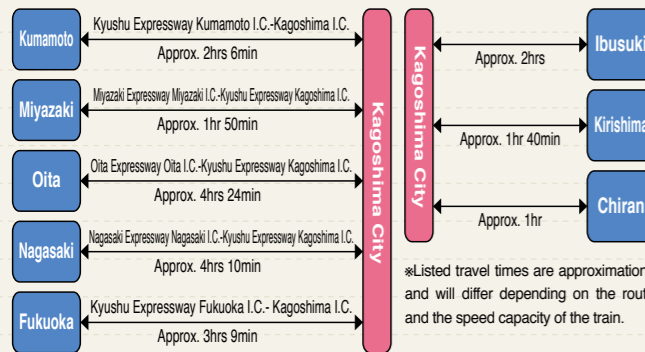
Kumamoto

Kyushu Expressway Kumamoto I.C.-Kagoshima I.C.

Approx. 2hrs 6min

Miyazaki

Miyazaki Expressway Miyazaki I.C.-Kyushu Expressway Kagoshima I.C.

Approx. 1hr 50min

Oita

Oita Expressway Oita I.C.-Kyushu Expressway Kagoshima I.C.

Approx. 4hrs 24min

Nagasaki

Nagasaki Expressway Nagasaki I.C.-Kyushu Expressway Kagoshima I.C.

Approx. 4hrs 10min

Fukuoka

Kyushu Expressway Fukuoka I.C.- Kagoshima I.C.

Approx. 3hrs 9min

Kagoshima City

Kagoshima City

Approx. 2hrs

Ibusuki

Approx. 1hr 40min

Kirishima

Approx. 1hr

Chiran

※Listed travel times are approximation and will differ depending on the rout and the speed capacity of the train.